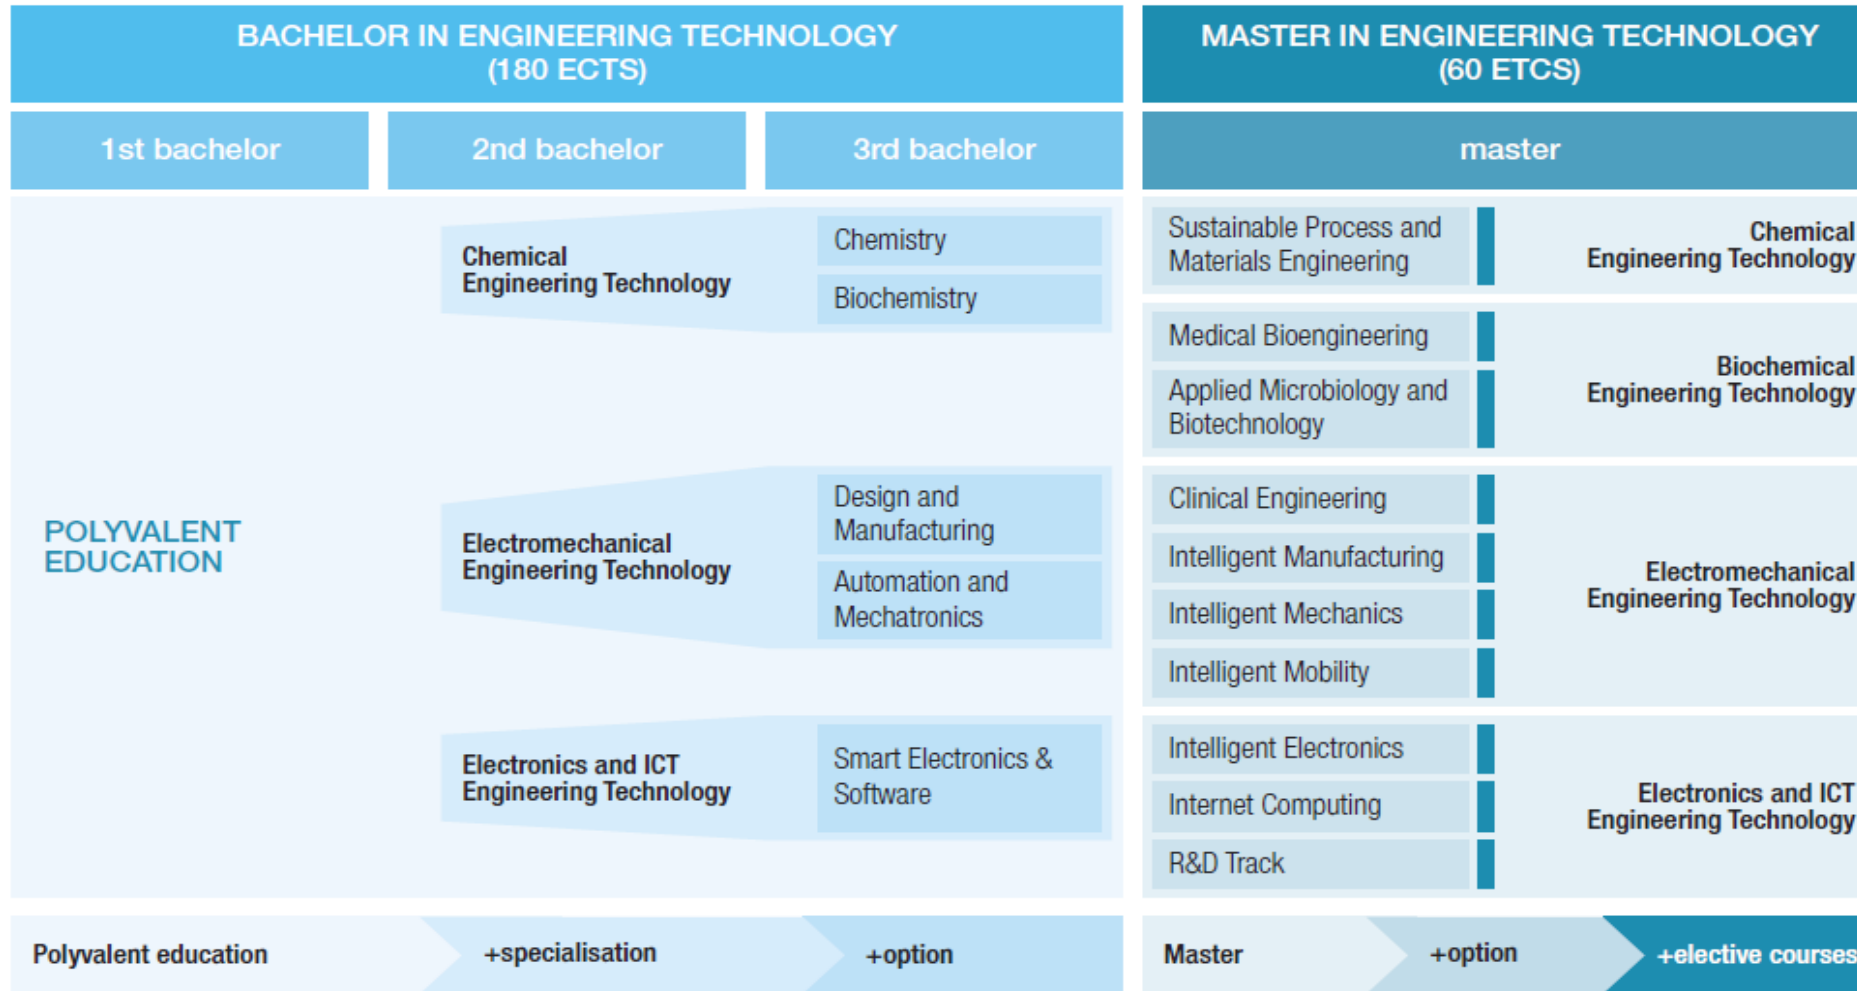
BACHELOR IN ENGINEERING TECHNOLOGY
(180 ECTS)

MASTER IN ENGINEERING TECHNOLOGY
(60 ETCS)

1st bachelor

2nd bachelor

3rd bachelor

master

POLYVALENT EDUCATION

Chemical Engineering Technology

Chemistry

Biochemistry

Electromechanical Engineering Technology

Design and Manufacturing

Automation and Mechatronics

Electronics and ICT Engineering Technology

Smart Electronics & Software

Sustainable Process and Materials Engineering

Chemical Engineering Technology

Medical Bioengineering

Applied Microbiology and Biotechnology

Biochemical Engineering Technology

Clinical Engineering

Intelligent Manufacturing

Intelligent Mechanics

Intelligent Mobility

Electromechanical Engineering Technology

Intelligent Electronics

Internet Computing

R&D Track

Electronics and ICT Engineering Technology

Polyvalent education

+specialisation

+option

Master

+option

+elective courses